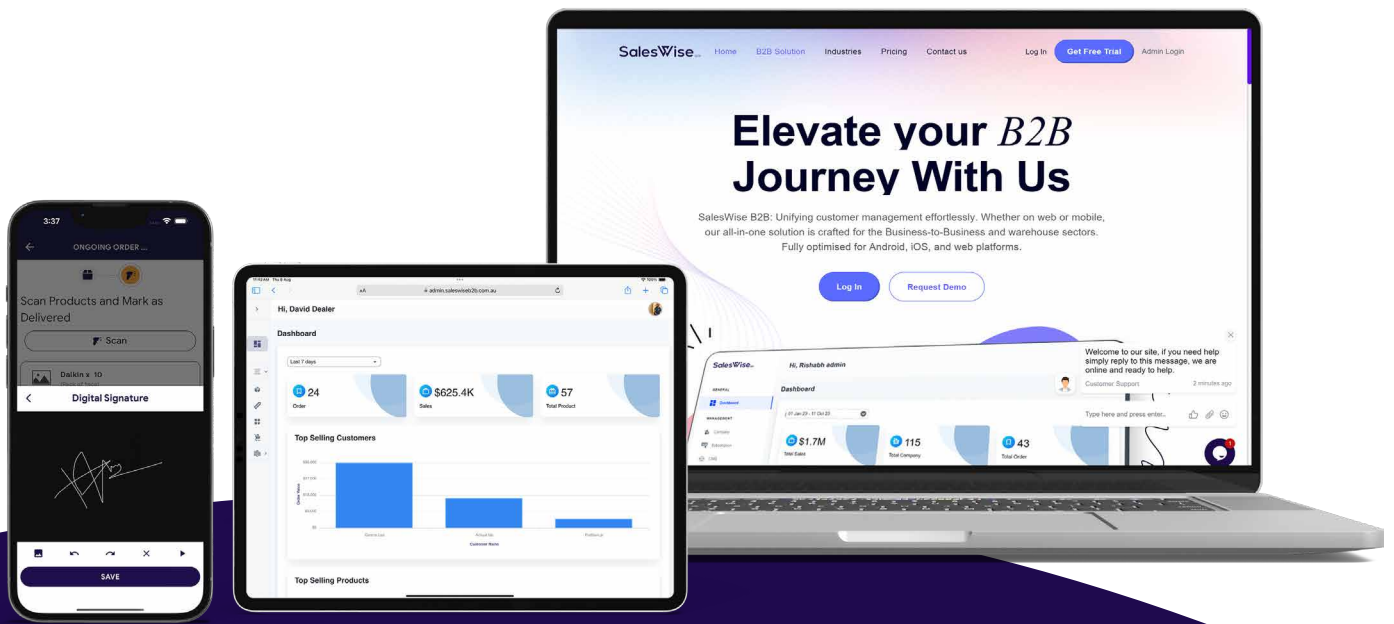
3:37

ONGOING ORDER ...

Scan Products and Mark as Delivered

Scan

Daikin x 10

Digital Signature

SAVE

admin.saleswiseb2b.com.au

Hi, David Dealer

Dashboard

Last 7 days

24
Order

$625.4K
Sales

57
Total Product

Top Selling Customers

Customer Name

Top Selling Products

SalesWise

Home B2B Solution Industries Pricing Contact us Log In Get Free Trial Admin Login

Elevate your B2B Journey With Us

SalesWise B2B: Unifying customer management effortlessly. Whether on web or mobile, our all-in-one solution is crafted for the Business-to-Business and warehouse sectors. Fully optimised for Android, iOS, and web platforms.

Log In Request Demo

SalesWise

Hi, Rishabh admin

Dashboard

$1.7M
Total Sales

115
Total Company

43
Total Order

Welcome to our site, if you need help simply reply to this message, we are online and ready to help.

Customer Support 2 minutes ago

Type here and press enter..